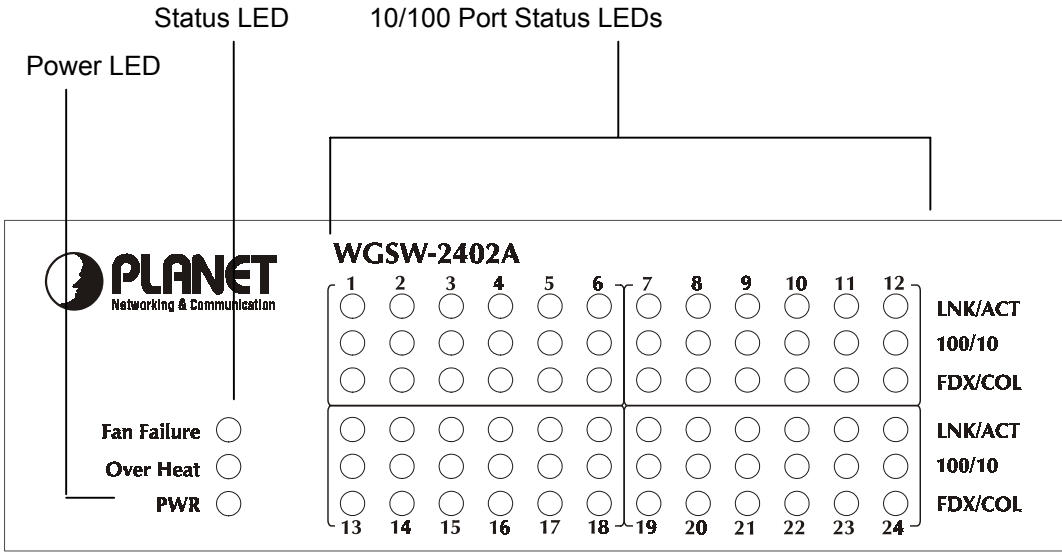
Status LED

10/100 Port Status LEDs

Power LED

PLANET
Networking & Communication

WGSW-2402A

1 2 3 4 5 6 7 8 9 10 11 12

LNK/ACT
100/10
FDX/COL

Fan Failure
Over Heat
PWR

LNK/ACT
100/10
FDX/COL

13 14 15 16 17 18 19 20 21 22 23 24